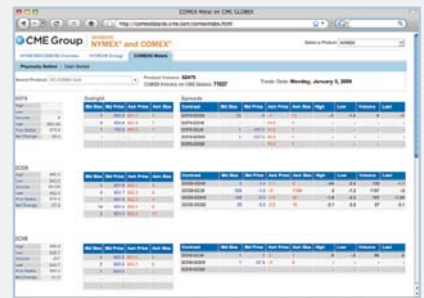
COMEX Metal on CME GLOBEX

http://comexdata.cme.com/comexindex.html

CME Group NYMEX and COMEX

Select a Product: NYMEX

Physically Settled | Cash Settled

Select Product: GC COMEX Gold

Product Volume: 32475
COMEX Volume on CME Globex: 71027

Trade Date: Monday, January 5, 2009

GCFA

Outright

| Bid Size | Bid Price | Ask Price | Ask Size |
|---|---|---|---|
| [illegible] | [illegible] | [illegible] | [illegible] |

Spreads

| Contract | Bid Size | Bid Price | Ask Price | Ask Size | High | Low | Volume | Last |
|---|---|---|---|---|---|---|---|---|
| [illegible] | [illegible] | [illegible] | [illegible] | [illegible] | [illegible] | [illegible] | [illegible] | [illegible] |

GCGB

| Bid Size | Bid Price | Ask Price | Ask Size |
|---|---|---|---|
| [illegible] | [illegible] | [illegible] | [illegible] |

| Contract | Bid Size | Bid Price | Ask Price | Ask Size | High | Low | Volume | Last |
|---|---|---|---|---|---|---|---|---|
| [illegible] | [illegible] | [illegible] | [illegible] | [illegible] | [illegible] | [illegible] | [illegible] | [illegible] |

GCHB

| Bid Size | Bid Price | Ask Price | Ask Size |
|---|---|---|---|
| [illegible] | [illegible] | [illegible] | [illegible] |

| Contract | Bid Size | Bid Price | Ask Price | Ask Size | High | Low | Volume | Last |
|---|---|---|---|---|---|---|---|---|
| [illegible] | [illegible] | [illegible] | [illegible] | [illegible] | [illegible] | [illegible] | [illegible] | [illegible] |